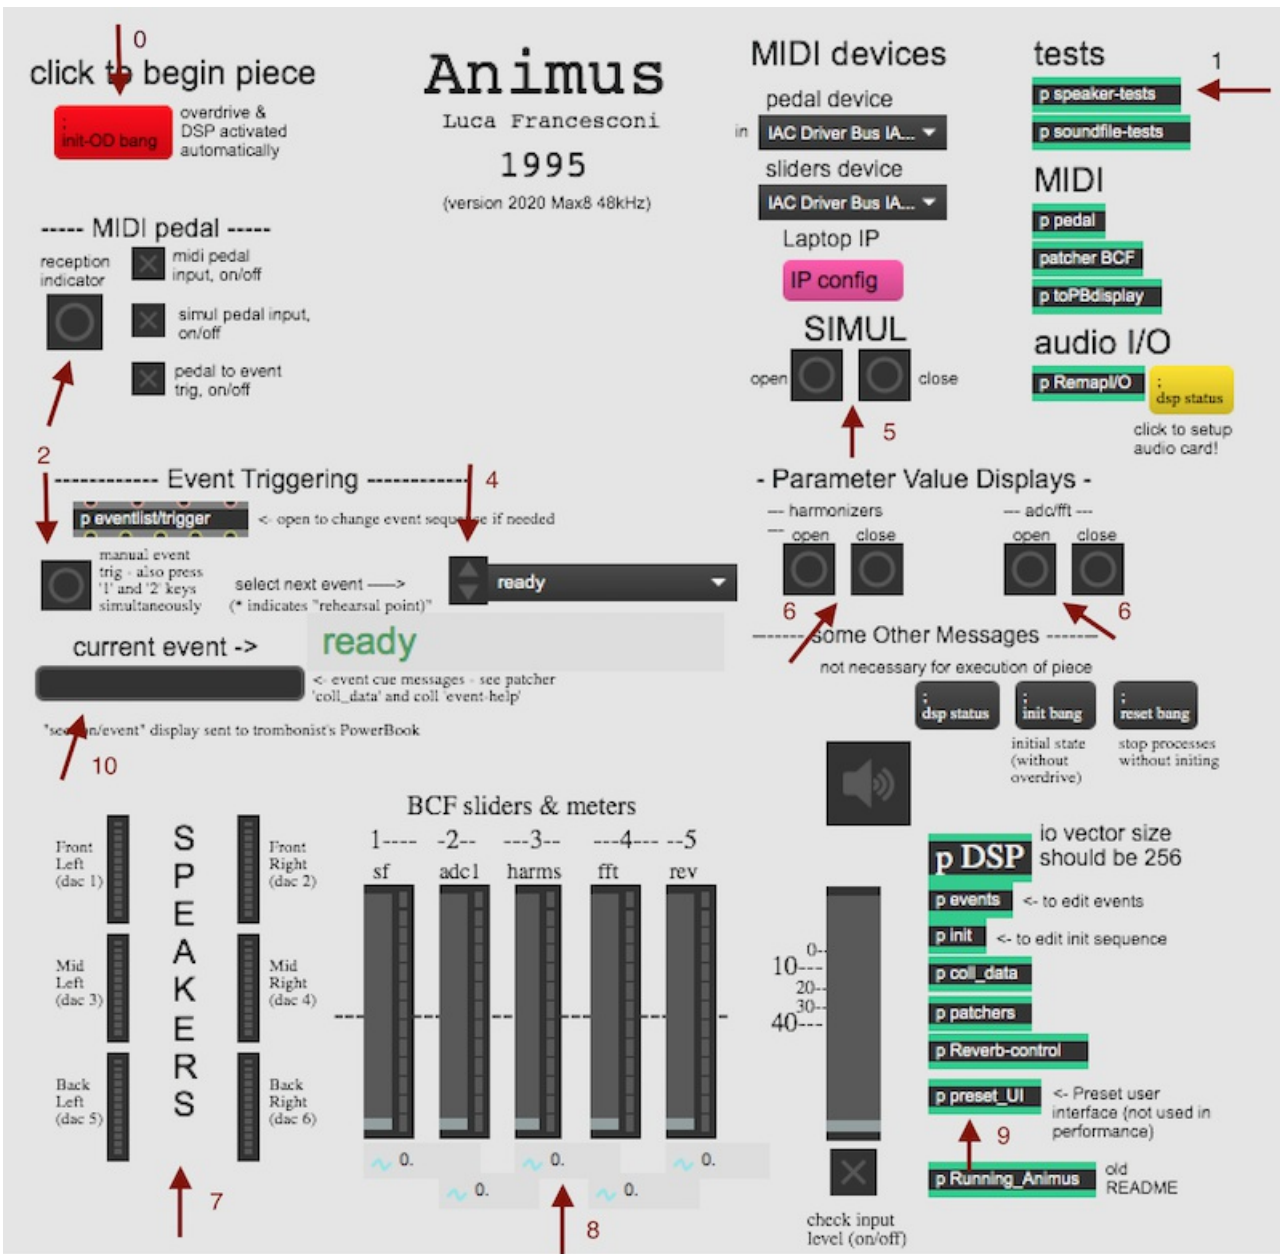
0
click to begin piece

; init-OD bang

overdrive & DSP activated automatically

Animus
Luca Francesconi
1995
(version 2020 Max8 48kHz)

MIDI devices
pedal device
in IAC Driver Bus IA...
sliders device
IAC Driver Bus IA...
Laptop IP
IP config
SIMUL
open close
5

tests
1
p speaker-tests
p soundfile-tests
MIDI
p pedal
patcher BCF
p toPBdisplay
audio I/O
p RemapI/O
; dsp status
click to setup audio card!

----- MIDI pedal -----
reception indicator
midi pedal input, on/off
simul pedal input, on/off
pedal to event trig, on/off

2
------------ Event Triggering ------------ 4
p eventlist/trigger <- open to change event sequence if needed
manual event trig - also press '1' and '2' keys simultaneously
select next event ----> (* indicates "rehearsal point)"
ready

current event ->
ready
<- event cue messages - see patcher 'coll_data' and coll 'event-help'
"section/event" display sent to trombonist's PowerBook
10

- Parameter Value Displays -
--- harmonizers
--- open close
--- adc/fft ---
open close
6
6
------ Some Other Messages ------
not necessary for execution of piece
; dsp status
; init bang
; reset bang
initial state (without overdrive)
stop processes without initing

Front Left (dac 1)
Mid Left (dac 3)
Back Left (dac 5)
SPEAKERS
Front Right (dac 2)
Mid Right (dac 4)
Back Right (dac 6)
7

BCF sliders & meters
1---- -2-- ---3--- ---4--- --5
sf adc1 harms fft rev
0. 0. 0. 0. 0.
8

0-
10---
20-
30-
40---
check input level (on/off)

p DSP io vector size should be 256
p events <- to edit events
p init <- to edit init sequence
p coll_data
p patchers
p Reverb-control
p preset_UI <- Preset user interface (not used in performance)
9
p Running_Animus old README